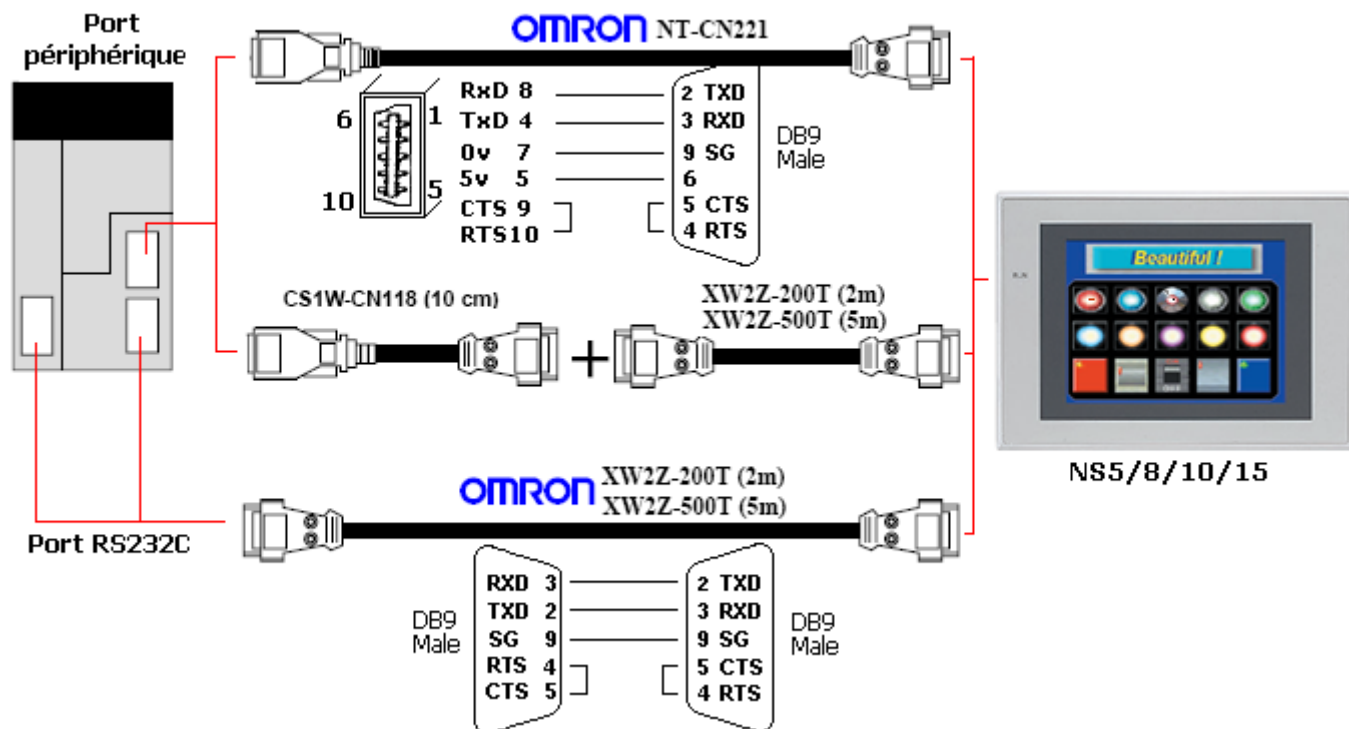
Port périphérique

OMRON NT-CN221

6 1
10 5

RxD 8
TxD 4
0v 7
5v 5
CTS 9
RTS10

2 TXD
3 RXD
9 SG
6
5 CTS
4 RTS

DB9 Male

CS1W-CN118 (10 cm)

XW2Z-200T (2m)
XW2Z-500T (5m)

+

Beautiful !

NS5/8/10/15

OMRON XW2Z-200T (2m)
XW2Z-500T (5m)

Port RS232C

DB9 Male

RXD 3
TXD 2
SG 9
RTS 4
CTS 5

2 TXD
3 RXD
9 SG
5 CTS
4 RTS

DB9 Male